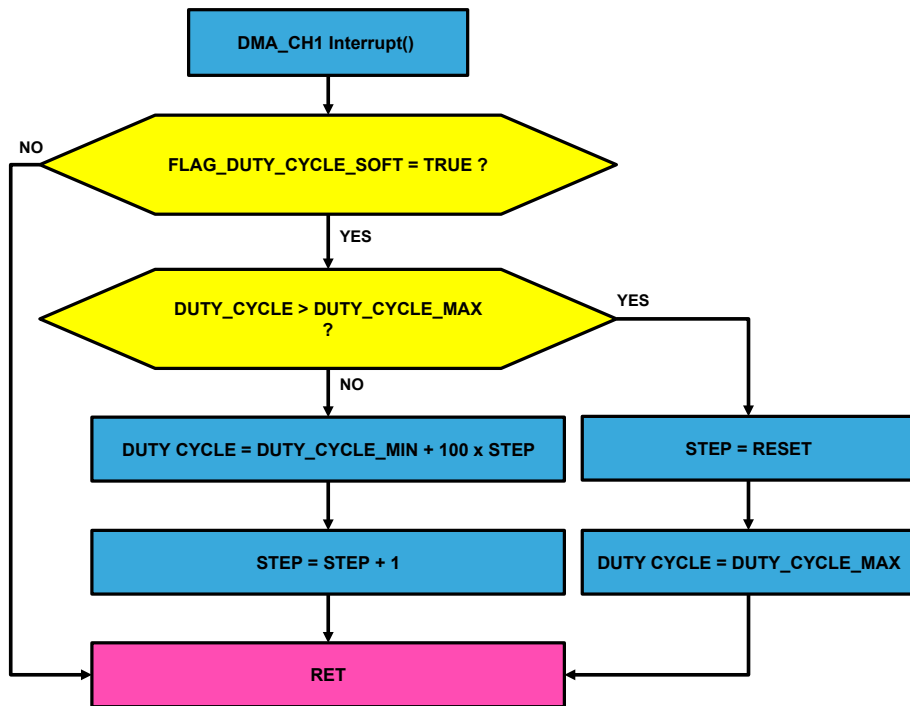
DMA_CH1 Interrupt()

NO

FLAG_DUTY_CYCLE_SOFT = TRUE ?

YES

DUTY_CYCLE > DUTY_CYCLE_MAX ?

YES

NO

DUTY CYCLE = DUTY_CYCLE_MIN + 100 x STEP

STEP = RESET

STEP = STEP + 1

DUTY CYCLE = DUTY_CYCLE_MAX

RET